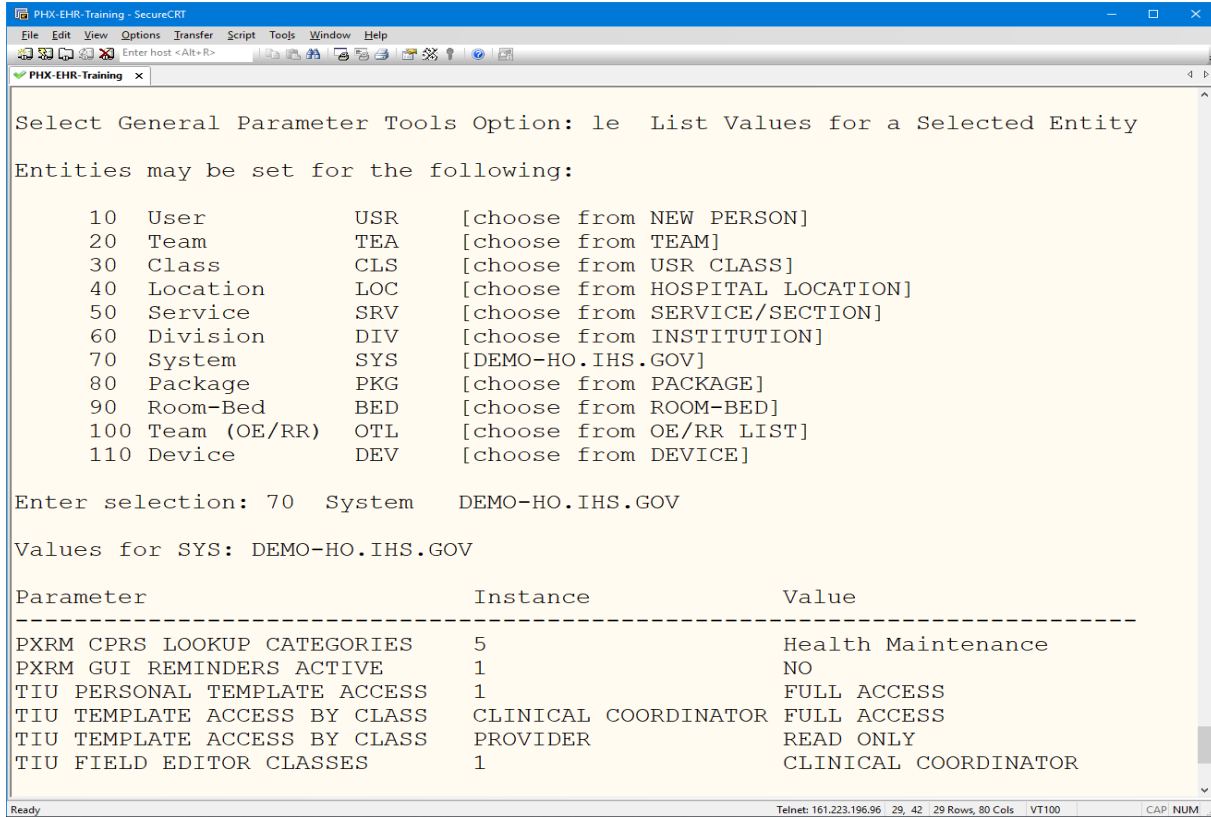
PHX-EHR-Training - SecureCRT

File Edit View Options Transfer Script Tools Window Help

Enter host <Alt+R>

PHX-EHR-Training ×

Select General Parameter Tools Option: le  List Values for a Selected Entity

Entities may be set for the following:

10 User USR [choose from NEW PERSON]
20 Team TEA [choose from TEAM]
30 Class CLS [choose from USR CLASS]
40 Location LOC [choose from HOSPITAL LOCATION]
50 Service SRV [choose from SERVICE/SECTION]
60 Division DIV [choose from INSTITUTION]
70 System SYS [DEMO-HO.IHS.GOV]
80 Package PKG [choose from PACKAGE]
90 Room-Bed BED [choose from ROOM-BED]
100 Team (OE/RR) OTL [choose from OE/RR LIST]
110 Device DEV [choose from DEVICE]

Enter selection: 70  System  DEMO-HO.IHS.GOV

Values for SYS: DEMO-HO.IHS.GOV

| Parameter | Instance | Value |
|---|---|---|
| PXRM CPRS LOOKUP CATEGORIES | 5 | Health Maintenance |
| PXRM GUI REMINDERS ACTIVE | 1 | NO |
| TIU PERSONAL TEMPLATE ACCESS | 1 | FULL ACCESS |
| TIU TEMPLATE ACCESS BY CLASS | CLINICAL COORDINATOR | FULL ACCESS |
| TIU TEMPLATE ACCESS BY CLASS | PROVIDER | READ ONLY |
| TIU FIELD EDITOR CLASSES | 1 | CLINICAL COORDINATOR |

Ready    Telnet: 161.223.196.96  29, 42  29 Rows, 80 Cols  VT100  CAP NUM